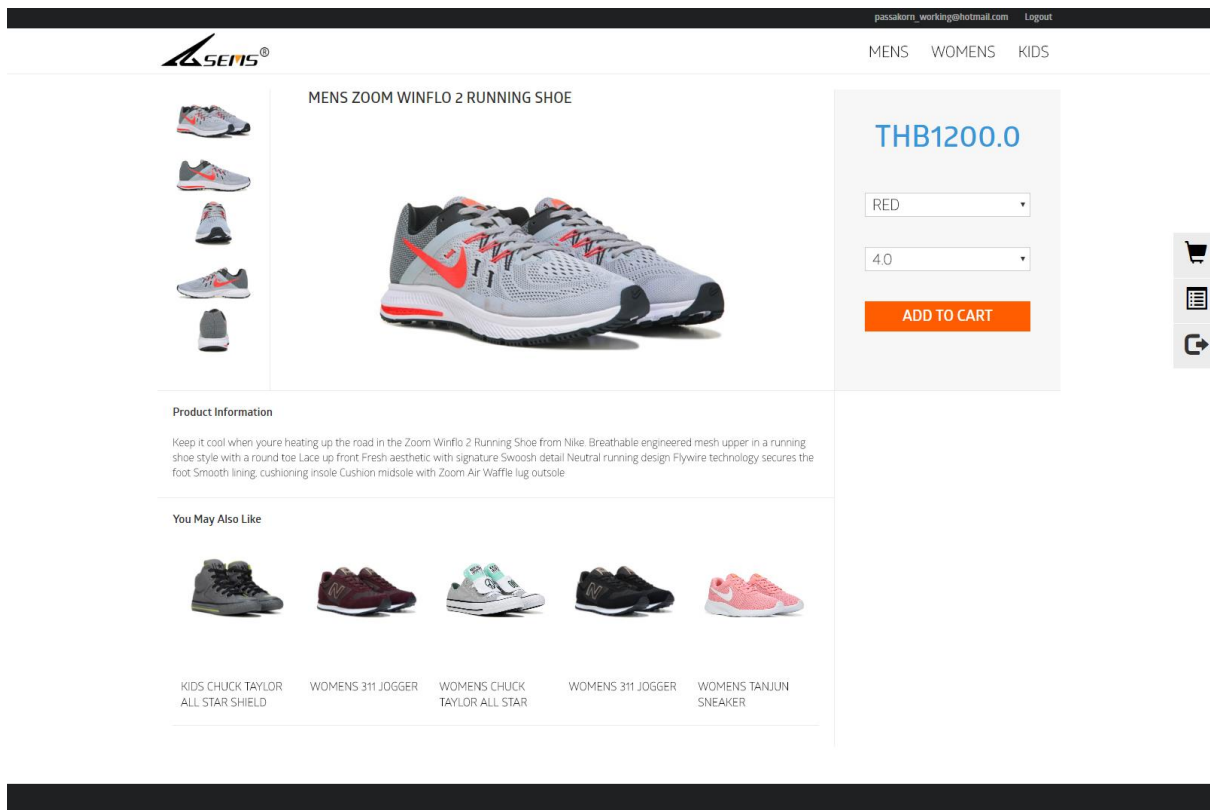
passakorn_working@hotmail.com Logout

SEMS®

MENS WOMENS KIDS

MENS ZOOM WINFLO 2 RUNNING SHOE

THB1200.0

RED

4.0

ADD TO CART

Product Information

Keep it cool when youre heating up the road in the Zoom Winflo 2 Running Shoe from Nike. Breathable engineered mesh upper in a running shoe style with a round toe Lace up front Fresh aesthetic with signature Swoosh detail Neutral running design Flywire technology secures the foot Smooth lining, cushioning insole Cushion midsole with Zoom Air Waffle lug outsole

You May Also Like

KIDS CHUCK TAYLOR ALL STAR SHIELD

WOMENS 311 JOGGER

WOMENS CHUCK TAYLOR ALL STAR

WOMENS 311 JOGGER

WOMENS TANJUN SNEAKER